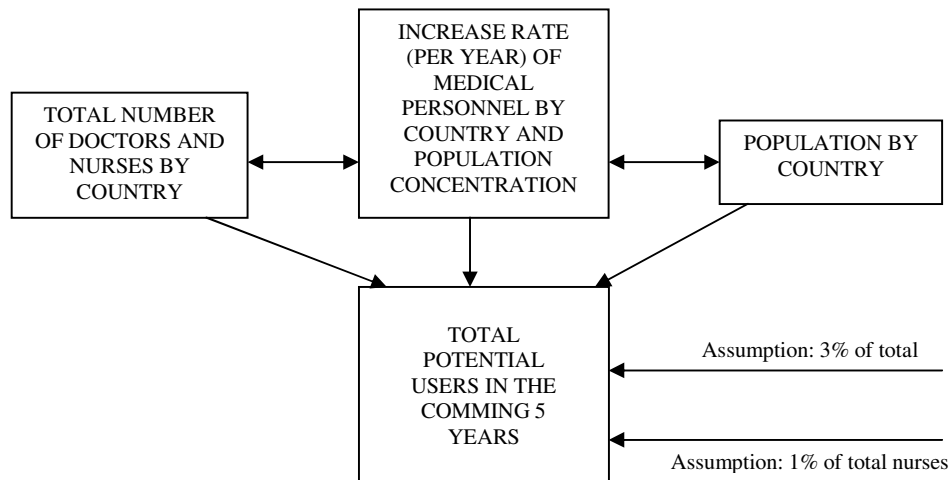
TOTAL NUMBER OF DOCTORS AND NURSES BY COUNTRY

INCREASE RATE (PER YEAR) OF MEDICAL PERSONNEL BY COUNTRY AND POPULATION CONCENTRATION

POPULATION BY COUNTRY

TOTAL POTENTIAL USERS IN THE COMMING 5 YEARS

Assumption: 3% of total

Assumption: 1% of total nurses